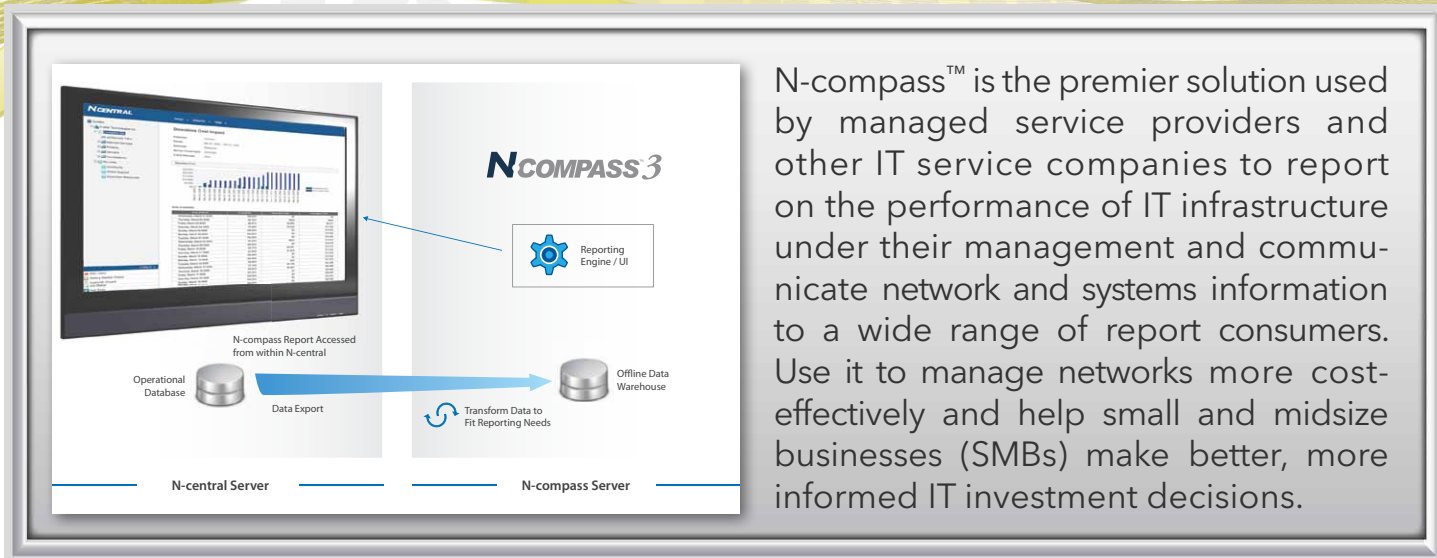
N-CENTRAL

Downtime Cost Impact

NCOMPASS 3

Reporting Engine / UI

N-compass Report Accessed from within N-central

Operational Database

Data Export

Offline Data Warehouse

Transform Data to Fit Reporting Needs

N-central Server

N-compass Server

N-compass™ is the premier solution used by managed service providers and other IT service companies to report on the performance of IT infrastructure under their management and communicate network and systems information to a wide range of report consumers. Use it to manage networks more cost-effectively and help small and midsize businesses (SMBs) make better, more informed IT investment decisions.